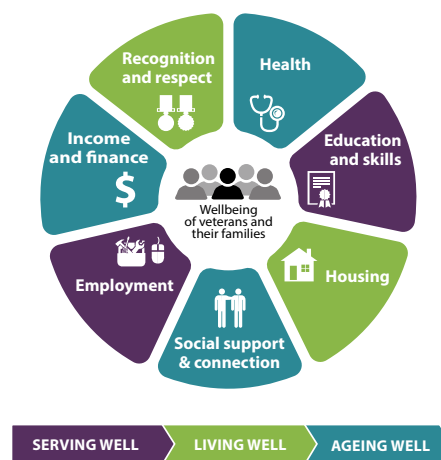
Recognition and respect

Health

Education and skills

Housing

Social support & connection

Employment

Income and finance

$

Wellbeing of veterans and their families

SERVING WELL

LIVING WELL

AGEING WELL